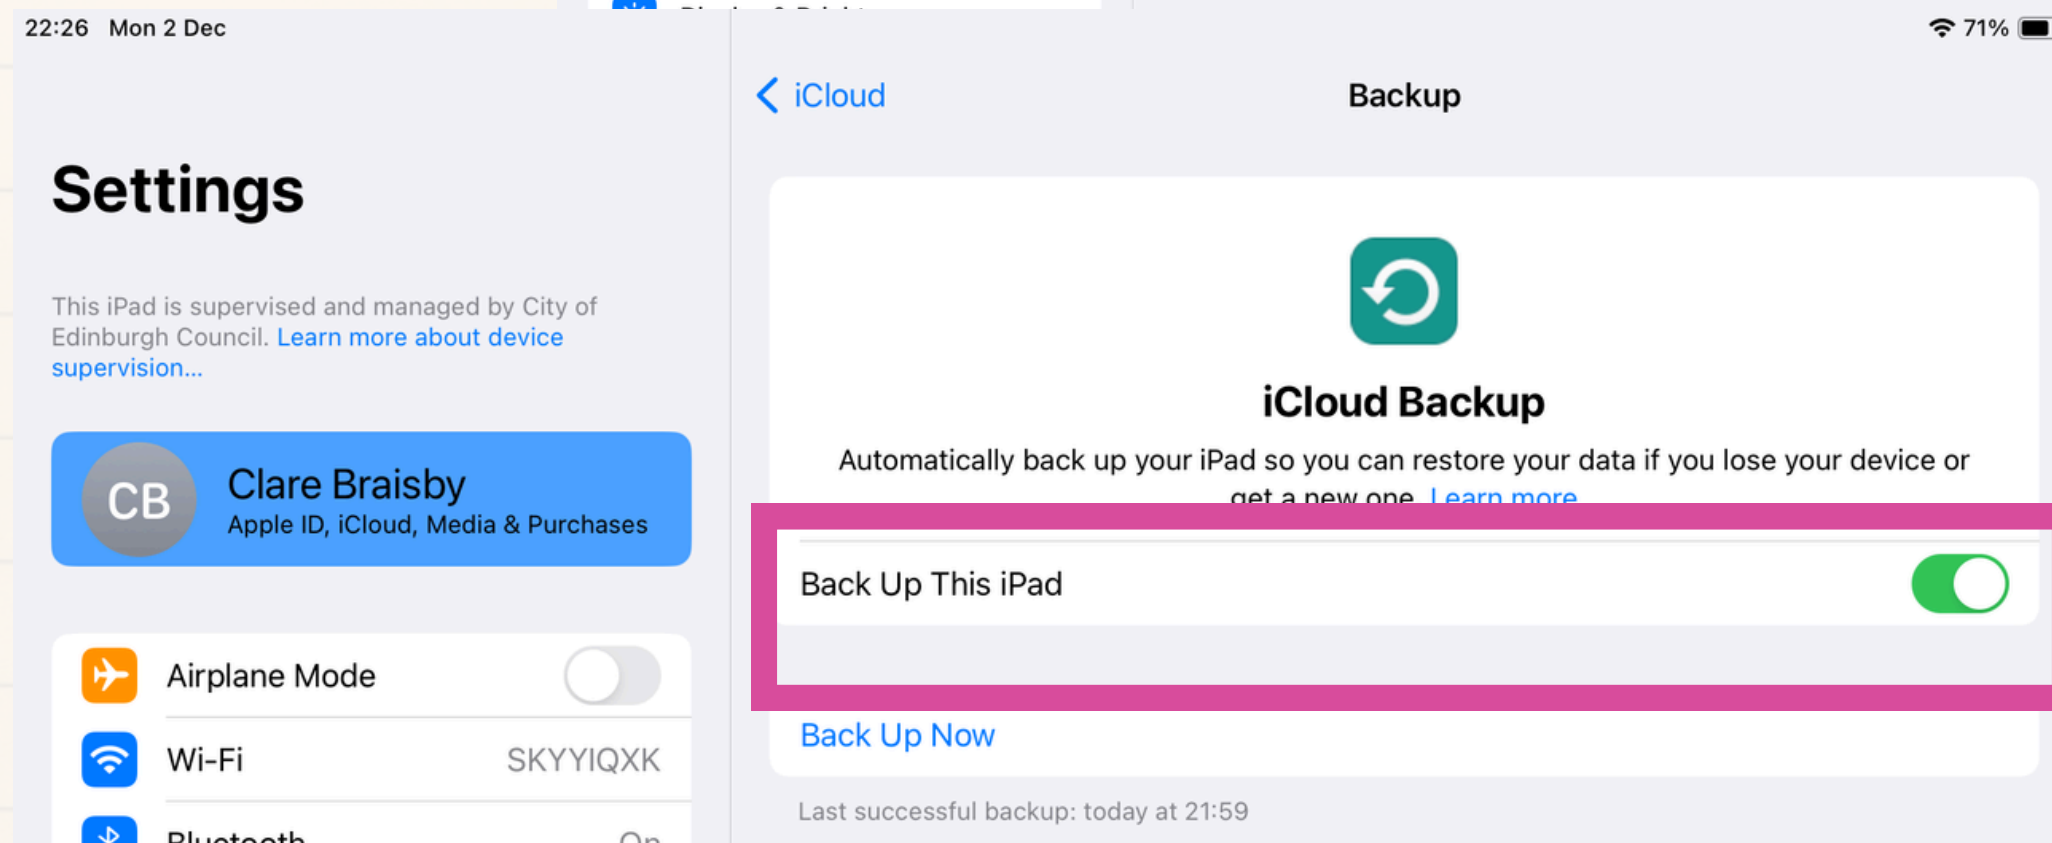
22:26 Mon 2 Dec

71%

Settings

This iPad is supervised and managed by City of Edinburgh Council. Learn more about device supervision...

CB

Clare Braisby
Apple ID, iCloud, Media & Purchases

Airplane Mode

Wi-Fi SKYYIQXK

Bluetooth On

iCloud

Backup

iCloud Backup

Automatically back up your iPad so you can restore your data if you lose your device or get a new one. Learn more

Back Up This iPad

Back Up Now

Last successful backup: today at 21:59